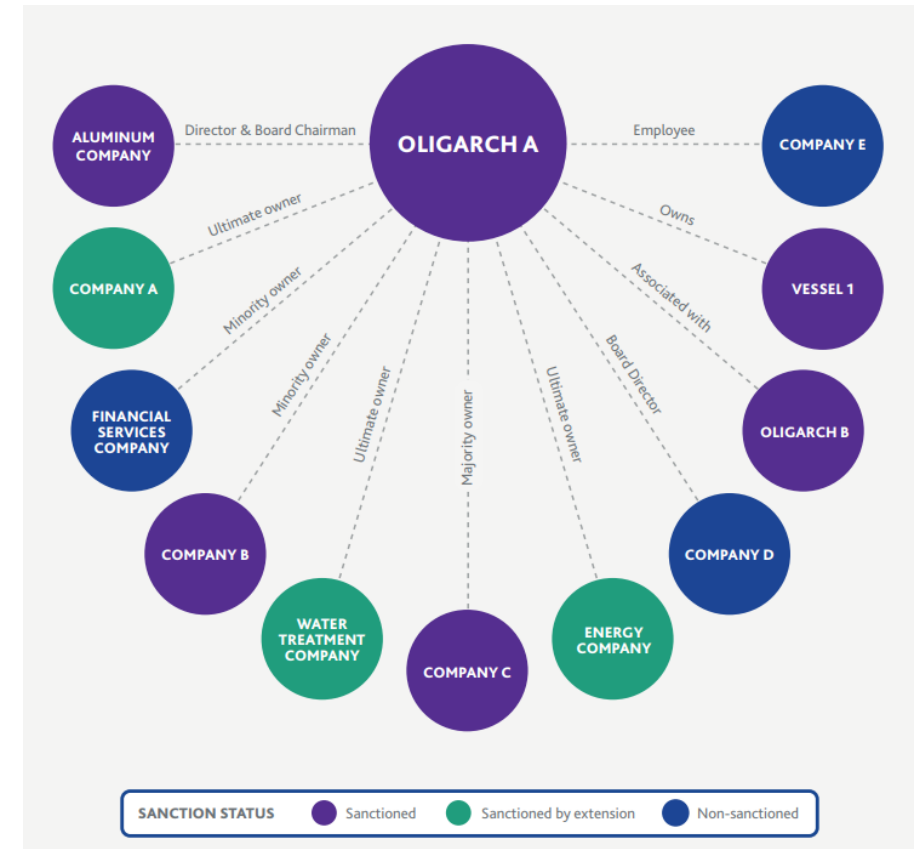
OLIGARCH A

ALUMINUM COMPANY

Director & Board Chairman

Employee

COMPANY E

Ultimate owner

COMPANY A

Owns

VESSEL 1

Minority owner

Associated with

FINANCIAL SERVICES COMPANY

Minority owner

Ultimate owner

Majority owner

Ultimate owner

Board Director

OLIGARCH B

COMPANY B

COMPANY D

WATER TREATMENT COMPANY

COMPANY C

ENERGY COMPANY

SANCTION STATUS Sanctioned Sanctioned by extension Non-sanctioned